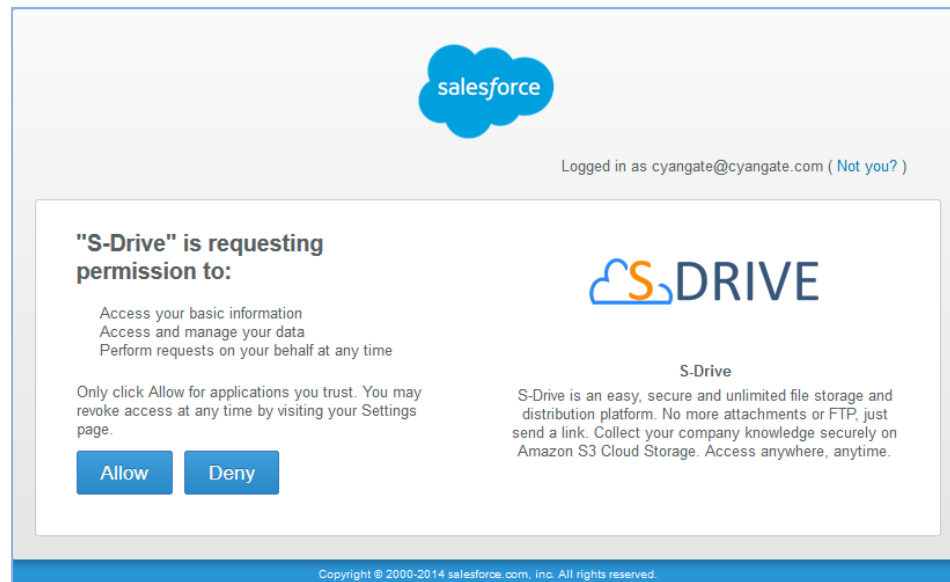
salesforce

Logged in as cyangate@cyangate.com ( Not you? )

"S-Drive" is requesting permission to:

Access your basic information
Access and manage your data
Perform requests on your behalf at any time

Only click Allow for applications you trust. You may revoke access at any time by visiting your Settings page.

Allow Deny

S DRIVE

S-Drive

S-Drive is an easy, secure and unlimited file storage and distribution platform. No more attachments or FTP, just send a link. Collect your company knowledge securely on Amazon S3 Cloud Storage. Access anywhere, anytime.

Copyright © 2000-2014 salesforce.com, inc. All rights reserved.